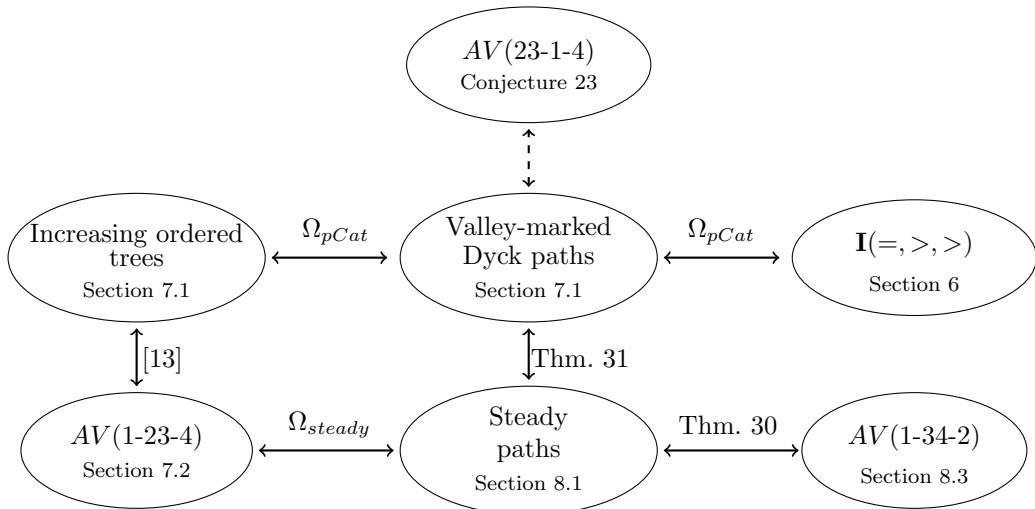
$AV$(23-1-4)
Conjecture 23

Increasing ordered trees
Section 7.1

$\Omega_{pCat}$

Valley-marked Dyck paths
Section 7.1

$\Omega_{pCat}$

$\mathbf{I}(=,>,>)$
Section 6

[13]

Thm. 31

$AV$(1-23-4)
Section 7.2

$\Omega_{steady}$

Steady paths
Section 8.1

Thm. 30

$AV$(1-34-2)
Section 8.3